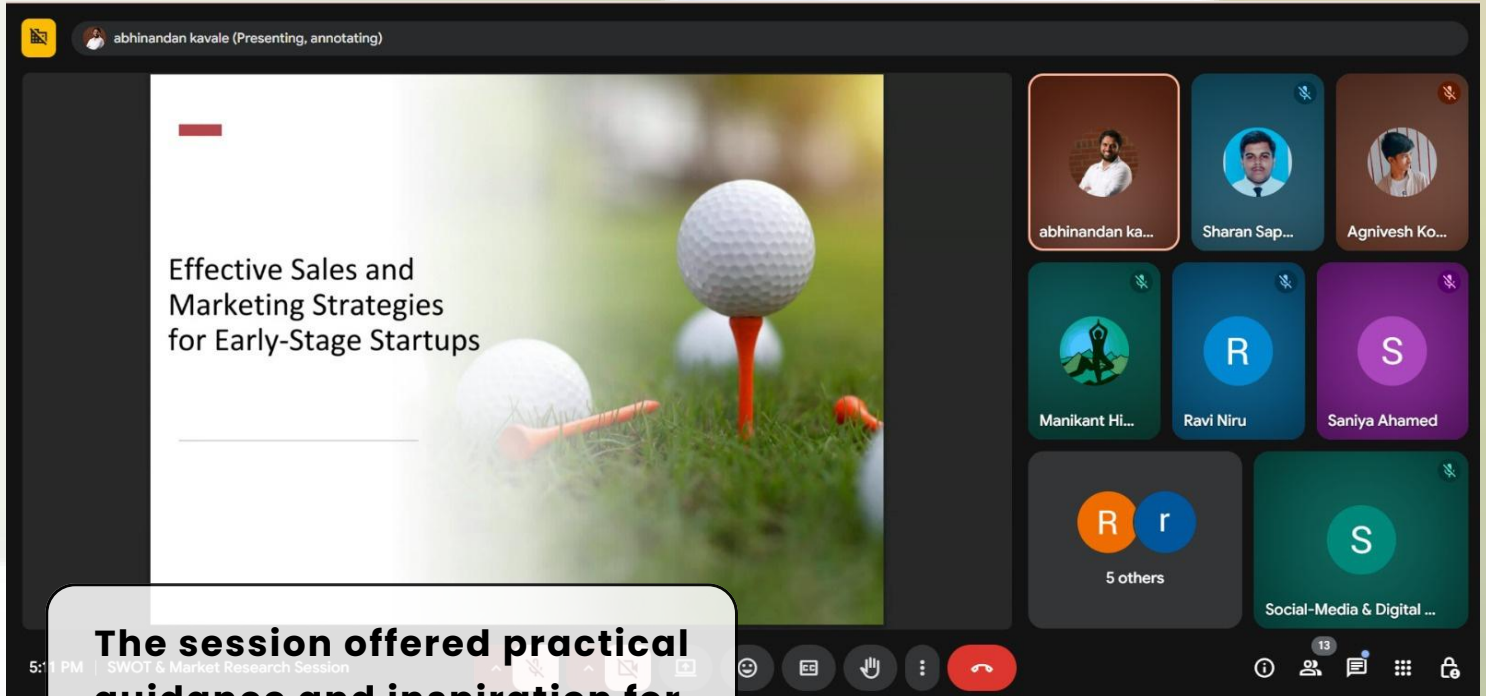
abhinandan kavale (Presenting, annotating)

Effective Sales and Marketing Strategies for Early-Stage Startups

abhinandan ka...
Sharan Sap...
Agnivesh Ko...
Manikant Hi...
R
Ravi Niru
S
Saniya Ahamed
R r
5 others
S
Social-Media & Digital ...

5:1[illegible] PM | SWOT & Market Research Session

13

The session offered practical guidance and inspiration for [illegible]